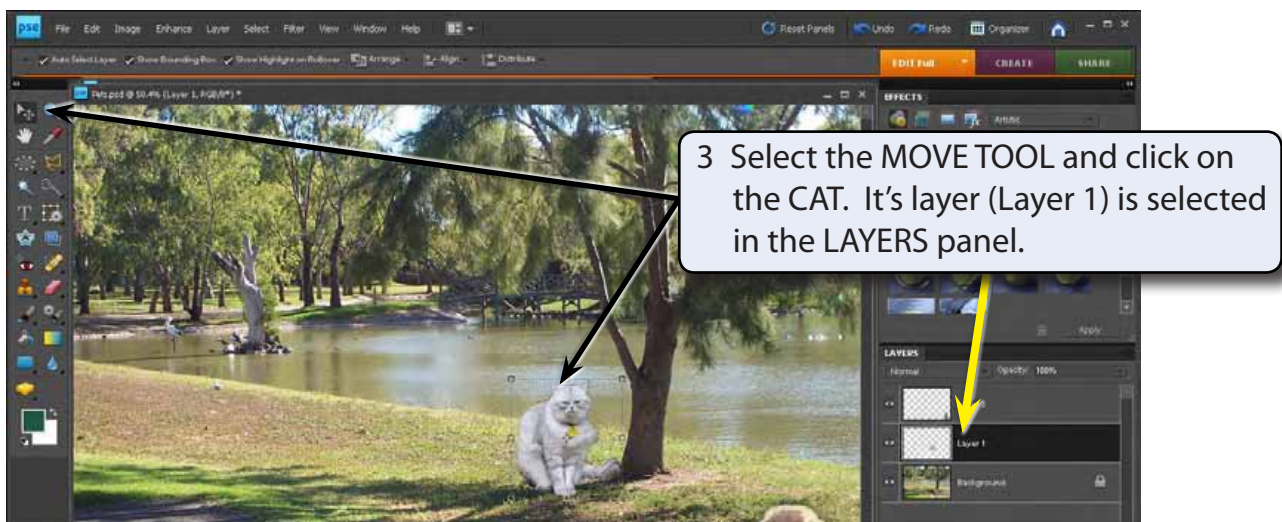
pse File Edit Image Enhance Layer Select Filter View Window Help

Reset Panels Undo Redo Organizer

Auto Select Layer Show Bounding Box Show Highlight on Rollover Arrange Align Distribute

EDIT Full CREATE SHARE

Pets.psd @ 50.4% (Layer 1, RGB/8*) *

EFFECTS

Artistic

3 Select the MOVE TOOL and click on the CAT. It's layer (Layer 1) is selected in the LAYERS panel.

Apply

LAYERS

Normal Opacity: 100%

Layer 1

Background